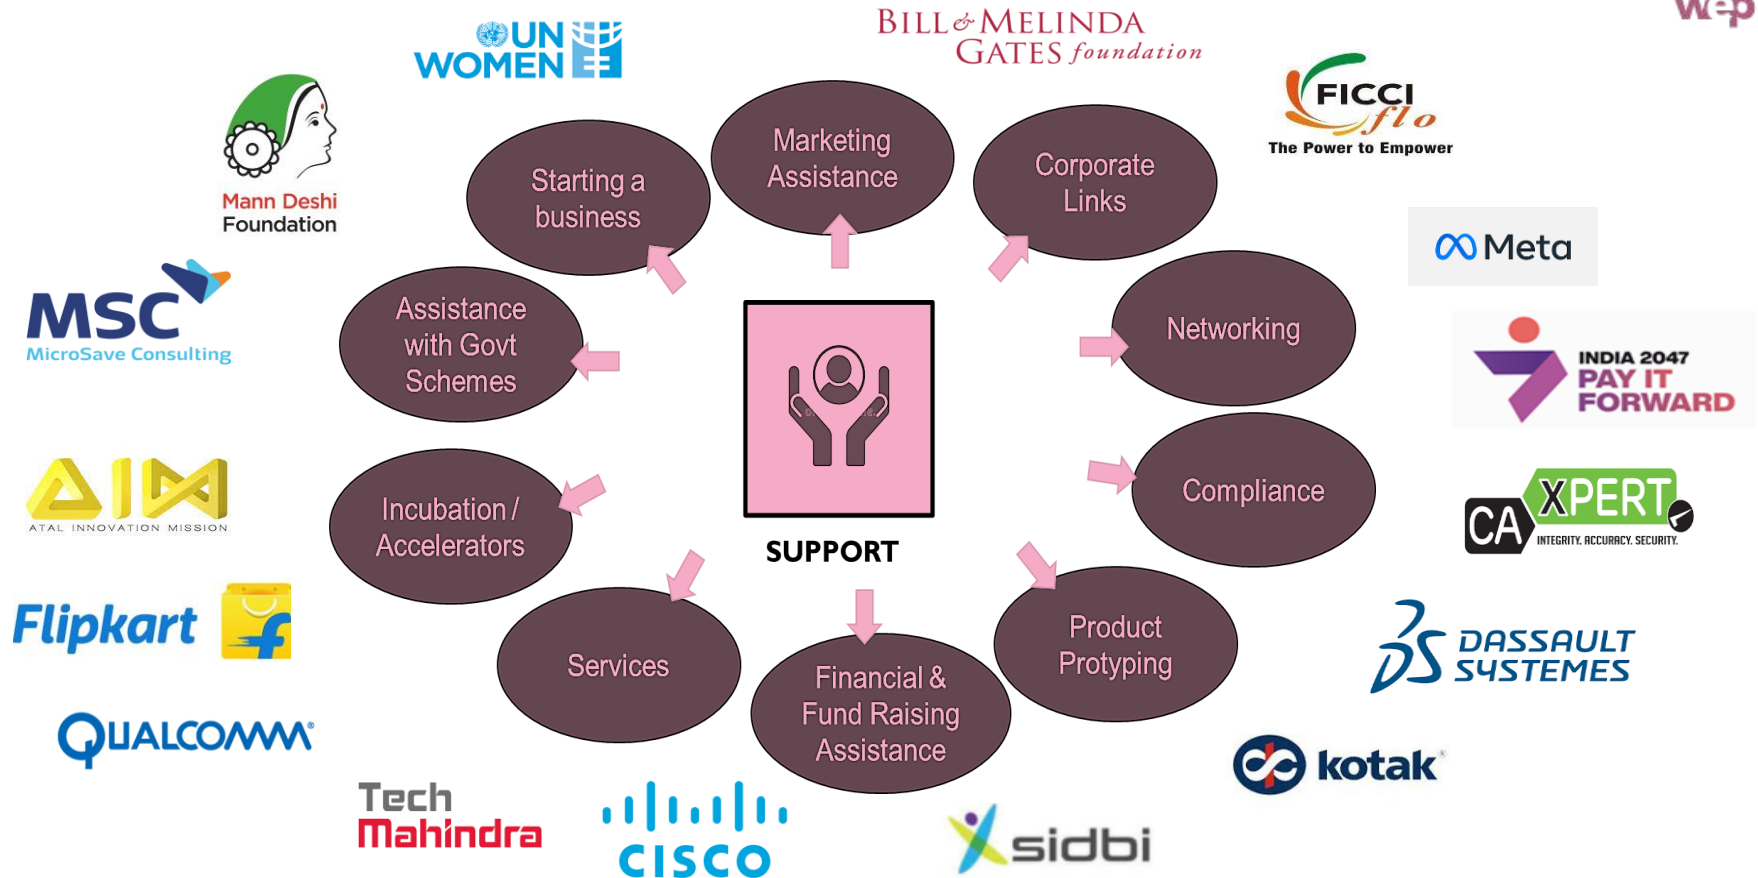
UN WOMEN

BILL & MELINDA GATES foundation

wep

Mann Deshi Foundation

FICCI flo
The Power to Empower

Marketing Assistance

Starting a business

Corporate Links

Meta

MSC
MicroSave Consulting

Assistance with Govt Schemes

Networking

INDIA 2047
PAY IT FORWARD

SUPPORT

AIM
ATAL INNOVATION MISSION

Incubation / Accelerators

Compliance

CA XPERT
INTEGRITY. ACCURACY. SECURITY.

Flipkart

Services

Financial & Fund Raising Assistance

Product Protyping

DASSAULT SYSTEMES

QUALCOMM

kotak

Tech Mahindra

CISCO

sidbi